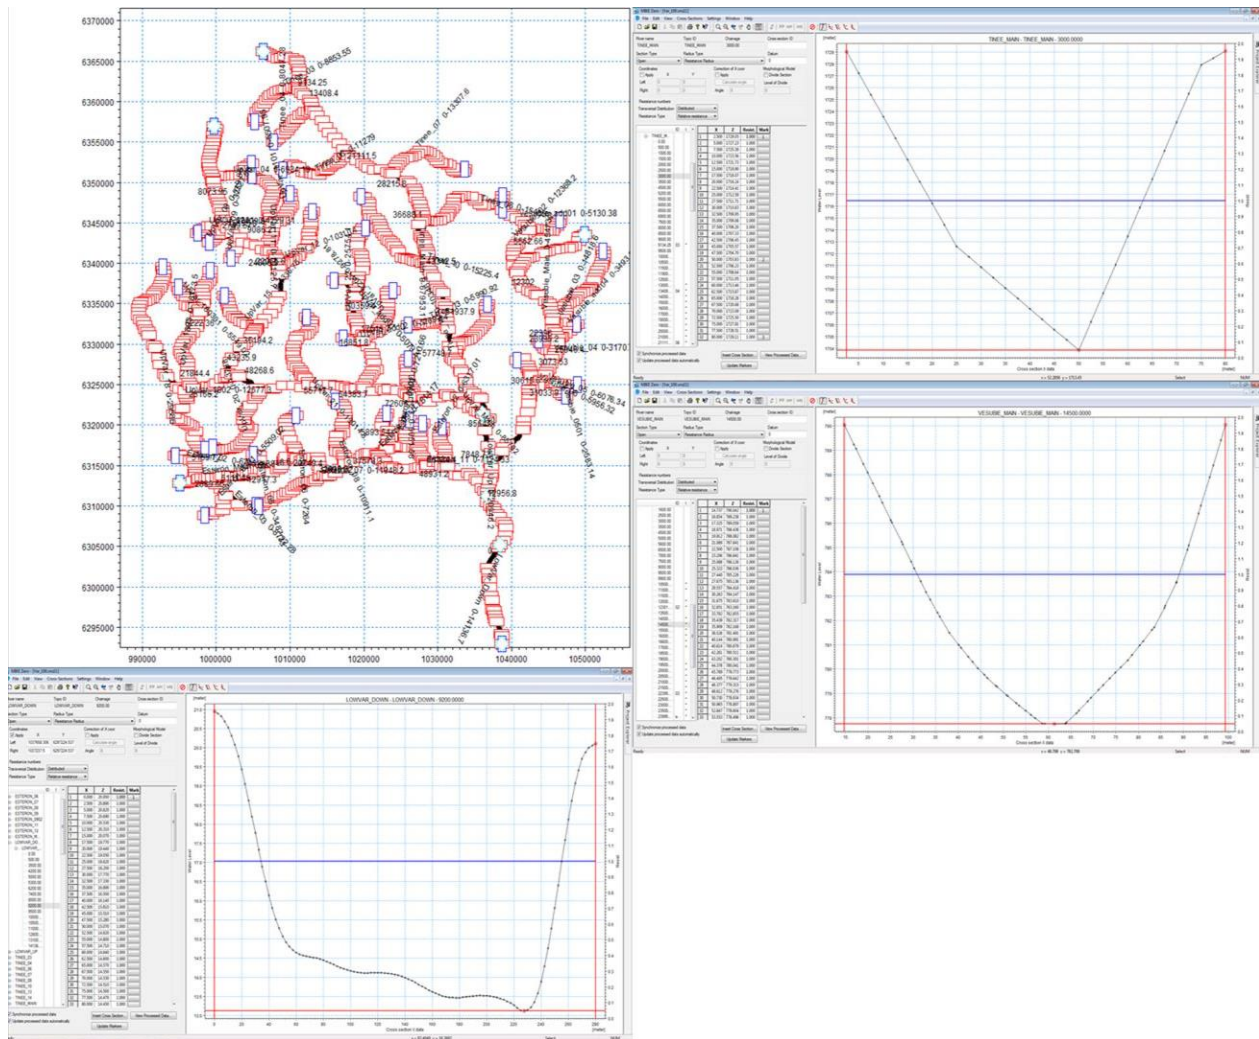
6370000
6365000
6360000
6355000
6350000
6345000
6340000
6335000
6330000
6325000
6320000
6315000
6310000
6305000
6300000
6295000

990000
1000000
1010000
1020000
1030000
1040000
1050000

0-8863.55
13408.4
0-11229
28215.8
36685
0-5130.38
5562.66
0-15225.4
0-937.9
57749
0-3170
48268.6
21844.4
0-6076.34
0-11948.2
12956.8

TINEE_MAIN - TINEE_MAIN - 3000.0000

VESUBIE_MAIN - VESUBIE_MAIN - 14500.0000

LOWVAR_DOWN - LOWVAR_DOWN - 9200.0000

File Edit View Cross Sections Settings Window Help

River name
Topo ID
Chainage
Cross-section ID
Section Type
Radius Type
Datum
Coordinates
Correction of X-coor
Morphological Model
Divide Section
Left
Right
Angle
Level of Divide
Resistance numbers
Transversal Distribution
Distributed
Resistance Type
Resistance Radius

X
Z
Resist.
Mark

Synchronise processed data
Update processed data automatically
Insert Cross Section...
View Processed Data...
Update Markers

Water Level
Cross section X data
[meter]
Ready
Select